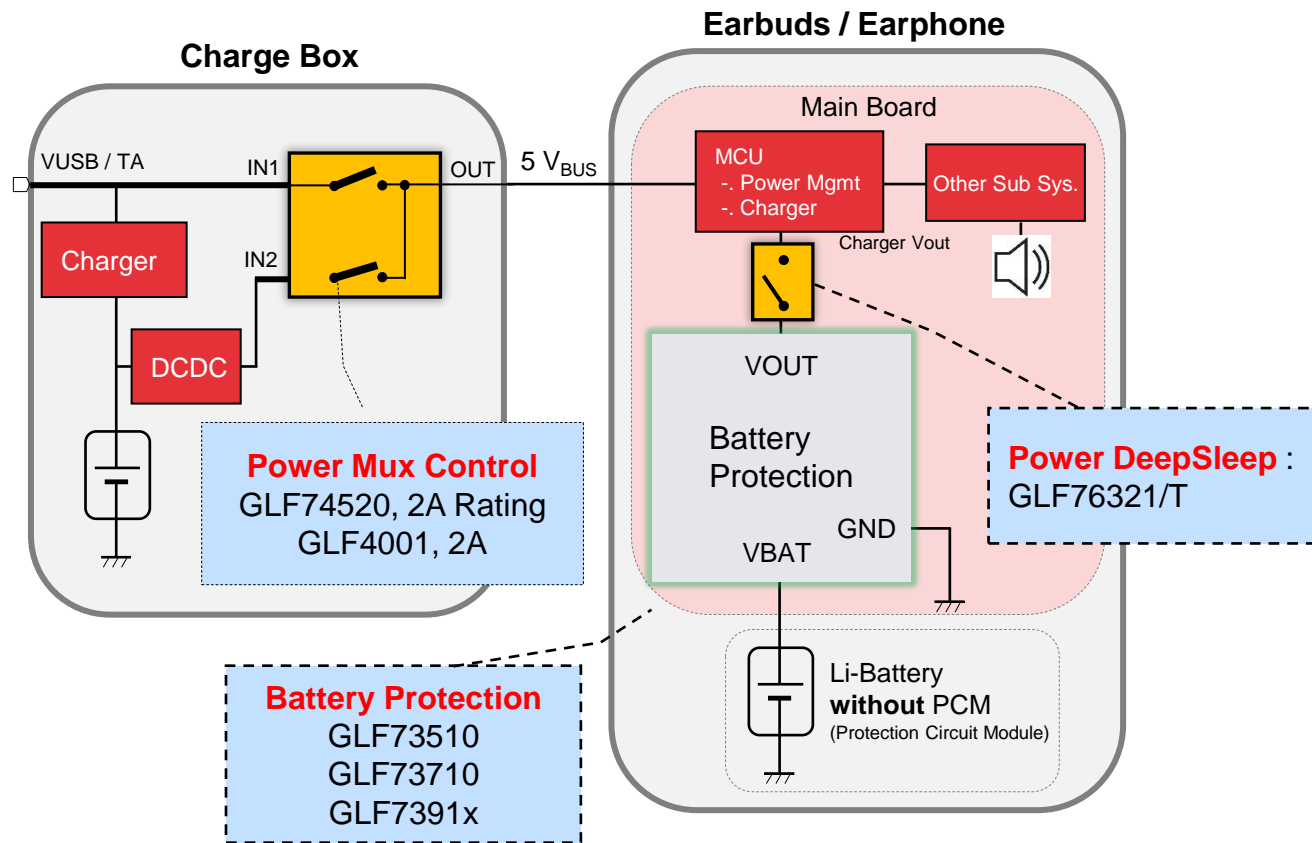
Charge Box

Earbuds / Earphone

VUSB / TA

IN1

OUT

$5\ V_{BUS}$

Charger

IN2

DCDC

Power Mux Control
GLF74520, 2A Rating
GLF4001, 2A

Main Board

MCU
-. Power Mgmt
-. Charger

Other Sub Sys.

Charger Vout

VOUT

Battery Protection

GND

VBAT

Power DeepSleep :
GLF76321/T

Battery Protection
GLF73510
GLF73710
GLF7391x

Li-Battery
without PCM
(Protection Circuit Module)